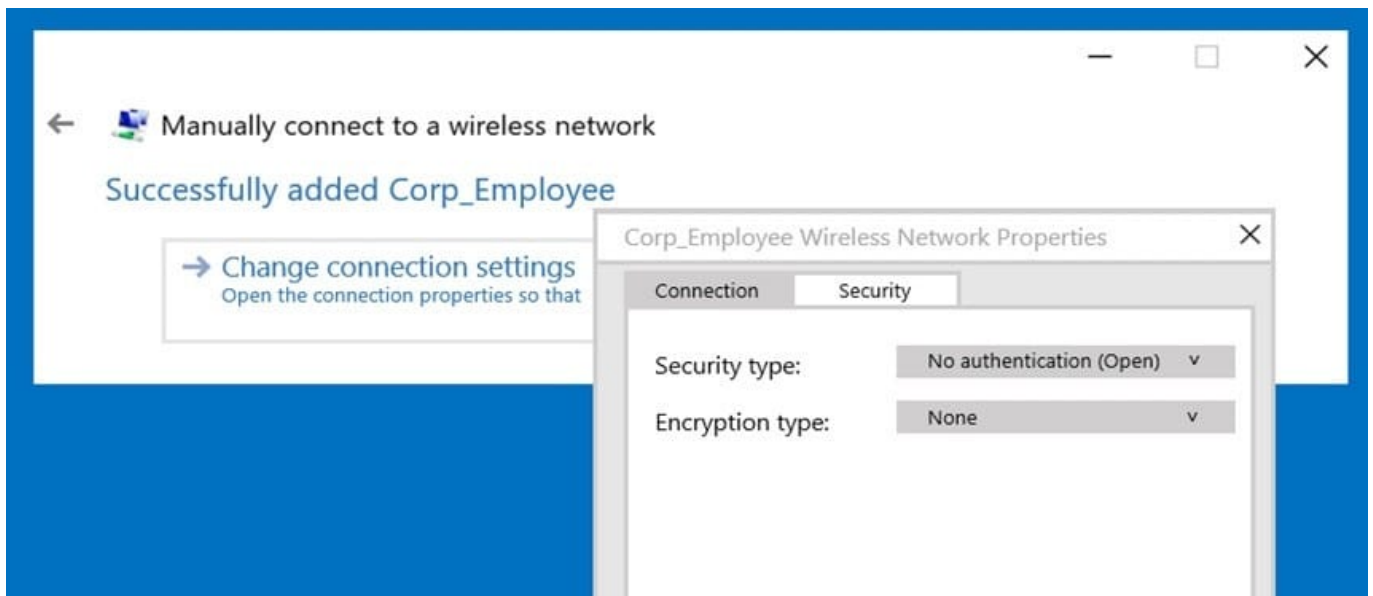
Manually connect to a wireless network

Successfully added Corp_Employee

→ Change connection settings
Open the connection properties so that

Corp_Employee Wireless Network Properties

Connection
Security

Security type: No authentication (Open)

Encryption type: None